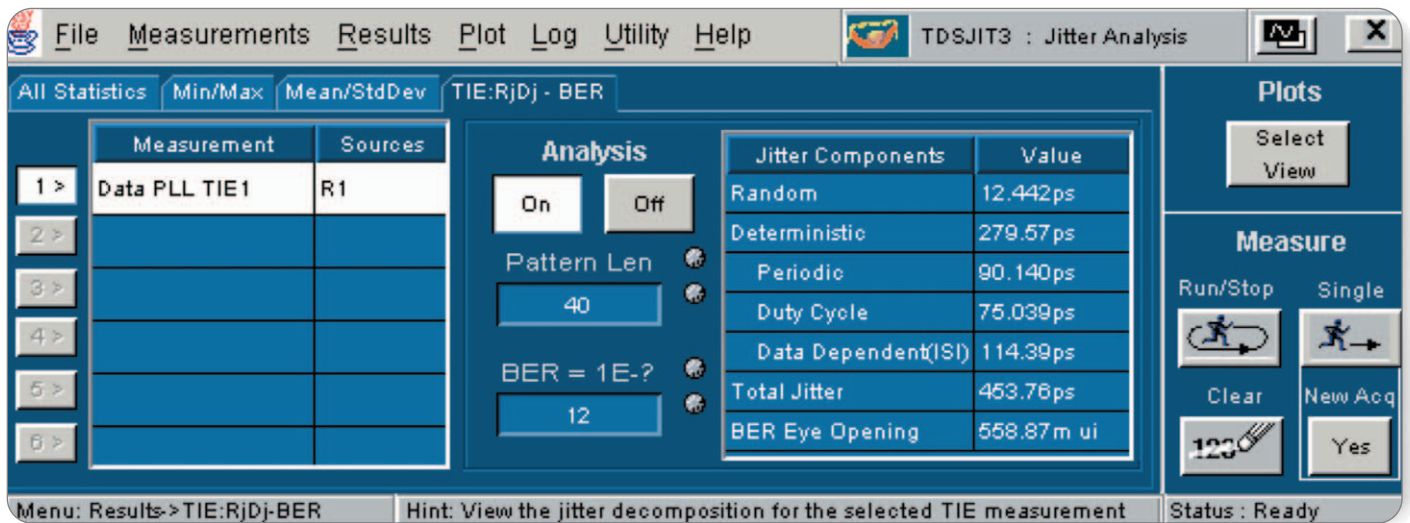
File Measurements Results Plot Log Utility Help

TDSJIT3 : Jitter Analysis

X

All Statistics | Min/Max | Mean/StdDev | TIE:RjDj - BER

| | Measurement | Sources |
|---|---|---|
| 1 > | Data PLL TIE1 | R1 |
| 2 > | | |
| 3 > | | |
| 4 > | | |
| 5 > | | |
| 6 > | | |

Analysis

On Off

Pattern Len

40

BER = 1E-?

12

| Jitter Components | Value |
|---|---|
| Random | 12.442ps |
| Deterministic | 279.57ps |
| Periodic | 90.140ps |
| Duty Cycle | 75.039ps |
| Data Dependent(ISI) | 114.39ps |
| Total Jitter | 453.76ps |
| BER Eye Opening | 558.87m ui |

Plots

Select View

Measure

Run/Stop Single

Clear New Acq

123

Yes

Menu: Results->TIE:RjDj-BER | Hint: View the jitter decomposition for the selected TIE measurement | Status : Ready